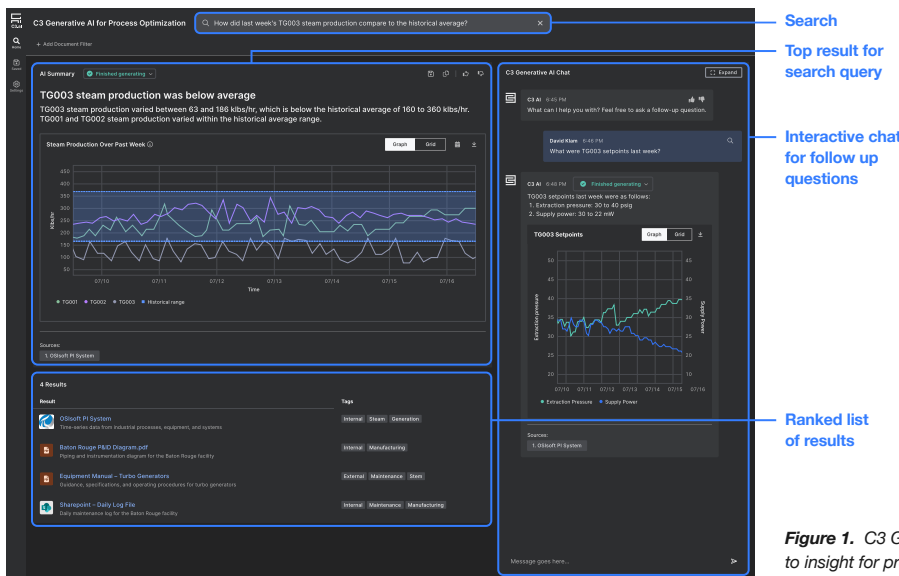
C3 Generative AI for Process Optimization

How did last week's TG003 steam production compare to the historical average?

+ Add Document Filter

C3.ai

Home

Saved

Settings

AI Summary

Finished generating

TG003 steam production was below average

TG003 steam production varied between 63 and 186 klbs/hr, which is below the historical average of 160 to 360 klbs/hr. TG001 and TG002 steam production varied within the historical average range.

Steam Production Over Past Week

Graph

Grid

450
400
350
300
250
200
150
100
50

Klbs/hr

07/10
07/11
07/12
07/13
07/14
07/15
07/16

Time

TG001
TG002
TG003
Historical range

Sources:

1. OSIsoft PI System

4 Results

Result

Tags

OSIsoft PI System

Time-series data from industrial processes, equipment, and systems

Internal
Steam
Generation

Baton Rouge P&ID Diagram.pdf

Piping and instrumentation diagram for the Baton Rouge facility

Internal
Manufacturing

Equipment Manual – Turbo Generators

Guidance, specifications, and operating procedures for turbo generators

External
Maintenance
Stem

Sharepoint – Daily Log File

Daily maintenance log for the Baton Rouge facility

Internal
Maintenance
Manufacturing

C3 Generative AI Chat

Expand

C3 AI 6:45 PM

What can I help you with? Feel free to ask a follow-up question.

David Klare 6:46 PM

What were TG003 setpoints last week?

C3 AI 6:48 PM

Finished generating

TG003 setpoints last week were as follows:
1. Extraction pressure: 30 to 40 psig
2. Supply power: 30 to 22 mW

TG003 Setpoints

Graph

Grid

50
45
40
35
30
25
20

Extraction pressure

40
35
30
25
20

Supply Power

07/10
07/11
07/12
07/13
07/14
07/15
07/16

Extraction Pressure
Supply Power

Sources:

1. OSIsoft PI System

Message goes here...

Search

Top result for search query

Interactive chat for follow up questions

Ranked list of results

Figure 1. C3 G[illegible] to insight for pr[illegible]